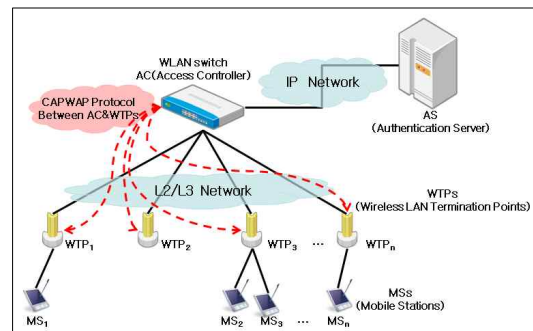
WLAN switch
AC(Access Controller)

IP Network

AS
(Authentication Server)

CAPWAP Protocol
Between AC&WTPs

L2/L3 Network

WTPs
(Wireless LAN Termination Points)

WTP$_1$

WTP$_2$

WTP$_3$

...

WTP$_n$

MSs
(Mobile Stations)

MS$_1$

MS$_2$

MS$_3$

...

MS$_n$